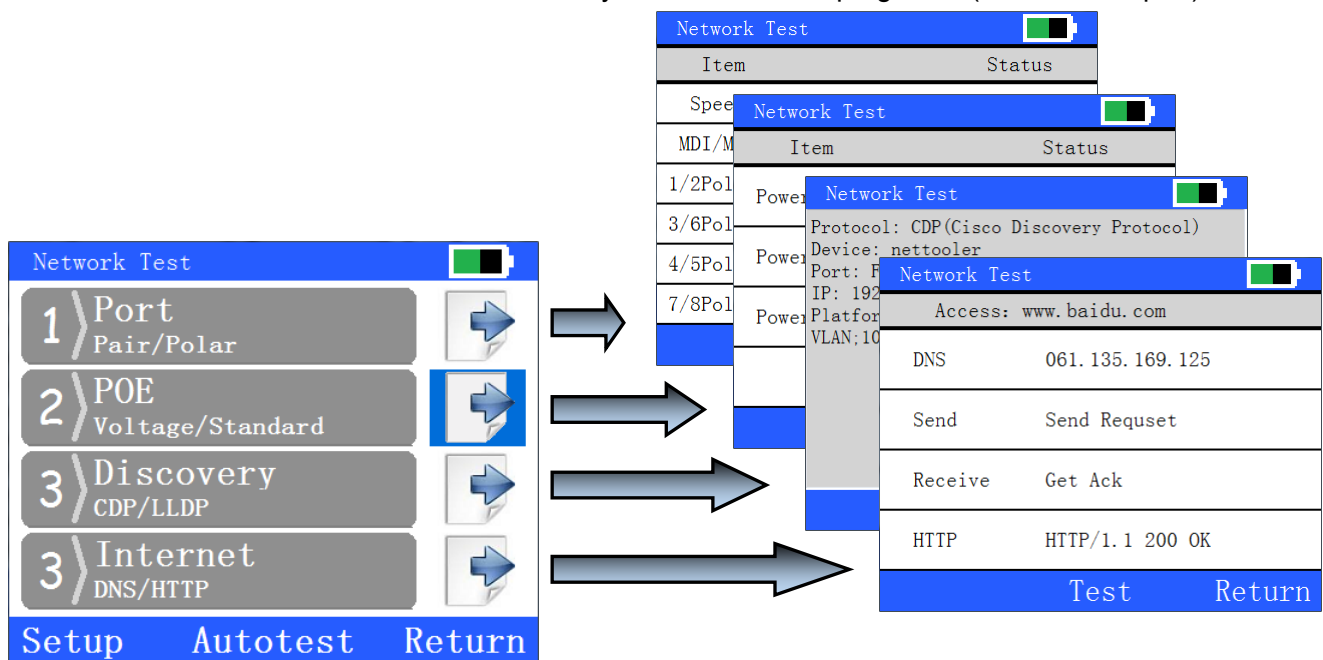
Network Test
1 Port
Pair/Polar
2 POE
Voltage/Standard
3 Discovery
CDP/LLDP
3 Internet
DNS/HTTP
Setup Autotest Return

Network Test
Item Status
Spee
MDI/M
1/2Pol
3/6Pol
4/5Pol
7/8Pol

Network Test
Item Status
Power
Power
Power

Network Test
Protocol: CDP(Cisco Discovery Protocol)
Device: nettooler
Port: F
IP: 192
Platfor
VLAN;10

Network Test
Access: www.baidu.com

| DNS | 061.135.169.125 |
|---|---|
| Send | Send Requset |
| Receive | Get Ack |
| HTTP | HTTP/1.1 200 OK |

Test Return